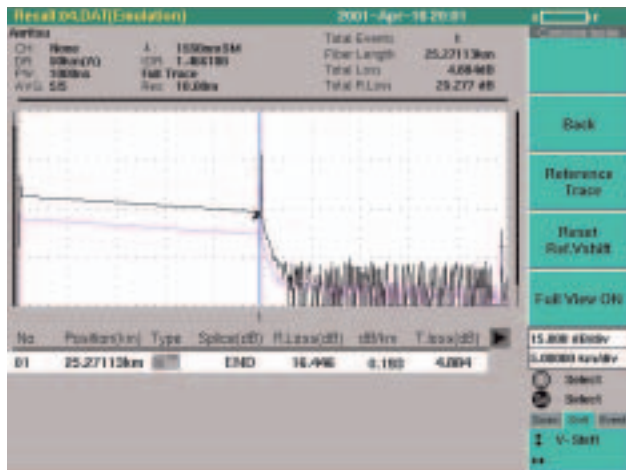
Recall 04.DAT(Emulation)

2001-Apr-18 20:01

Avr/Elss
CH None
DR 90km(70)
PW 1000ns
AVG 5/5

λ 1550nm SM
IOR 1.466100
Full Trace
Res 10.00m

Total Events 1
Fiber Length 25.27113km
Total Loss 4.884dB
Total R.Loss 29.277 dB

Back

Reference Trace

Reset Ref.Vshift

Full View ON

| No | Position(km) | Type | Splice(dB) | R.Loss(dB) | dB/km | T.loss(dB) |
|---|---|---|---|---|---|---|
| 01 | 25.27113km | | END | 16.446 | 0.193 | 4.884 |

15.000 dB/div
5.00000 km/div

Select

Select

V-Shift